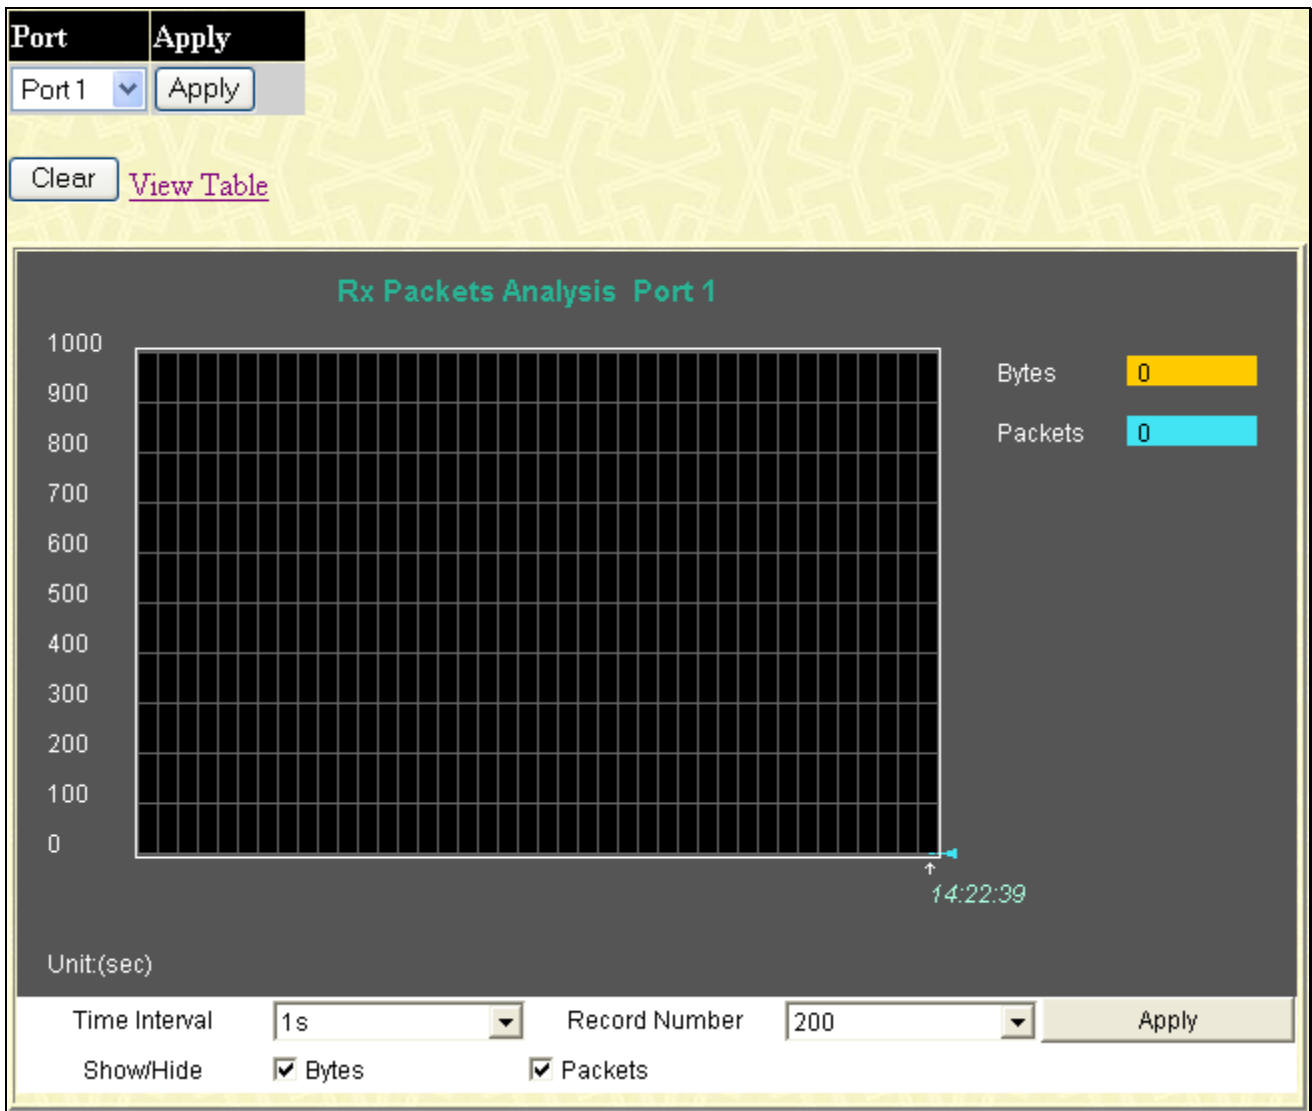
| Port | Apply |
|---|---|
| Port 1 | Apply |

Clear View Table

Rx Packets Analysis Port 1

1000
900
800
700
600
500
400
300
200
100
0

Bytes 0
Packets 0

14:22:39

Unit:(sec)

Time Interval 1s Record Number 200 Apply

Show/Hide Bytes Packets